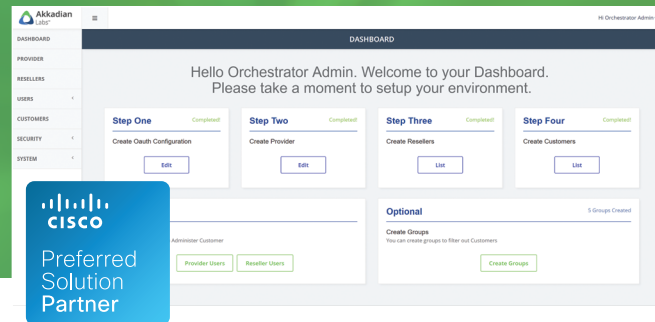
Akkadian Labs

Hi Orchestrator Admin

DASHBOARD
PROVIDER
RESELLERS
USERS
CUSTOMERS
SECURITY
SYSTEM

DASHBOARD

Hello Orchestrator Admin. Welcome to your Dashboard.
Please take a moment to setup your environment.

Step One
Completed!
Create Oauth Configuration
Edit

Step Two
Completed!
Create Provider
Edit

Step Three
Completed!
Create Resellers
List

Step Four
Completed!
Create Customers
List

Administer Customer
Provider Users
Reseller Users

Optional
5 Groups Created
Create Groups
You can create groups to filter out Customers
Create Groups

cisco
Preferred
Solution
Partner